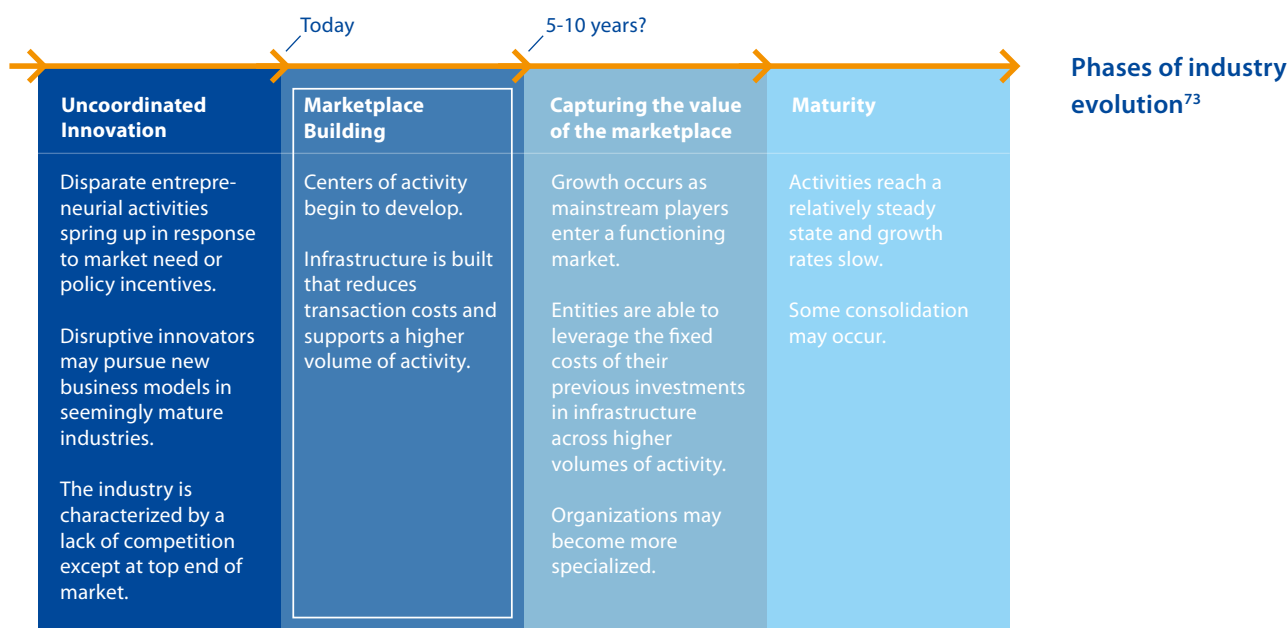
Today

5-10 years?

Phases of industry evolution$^{73}$

| Uncoordinated Innovation | Marketplace Building | Capturing the value of the marketplace | Maturity |
|---|---|---|---|
| Disparate entrepreneurial activities spring up in response to market need or policy incentives. | Centers of activity begin to develop. | Growth occurs as mainstream players enter a functioning market. | Activities reach a relatively steady state and growth rates slow. |
| Disruptive innovators may pursue new business models in seemingly mature industries. | Infrastructure is built that reduces transaction costs and supports a higher volume of activity. | Entities are able to leverage the fixed costs of their previous investments in infrastructure across higher volumes of activity. | Some consolidation may occur. |
| The industry is characterized by a lack of competition except at top end of market. | | Organizations may become more specialized. | |